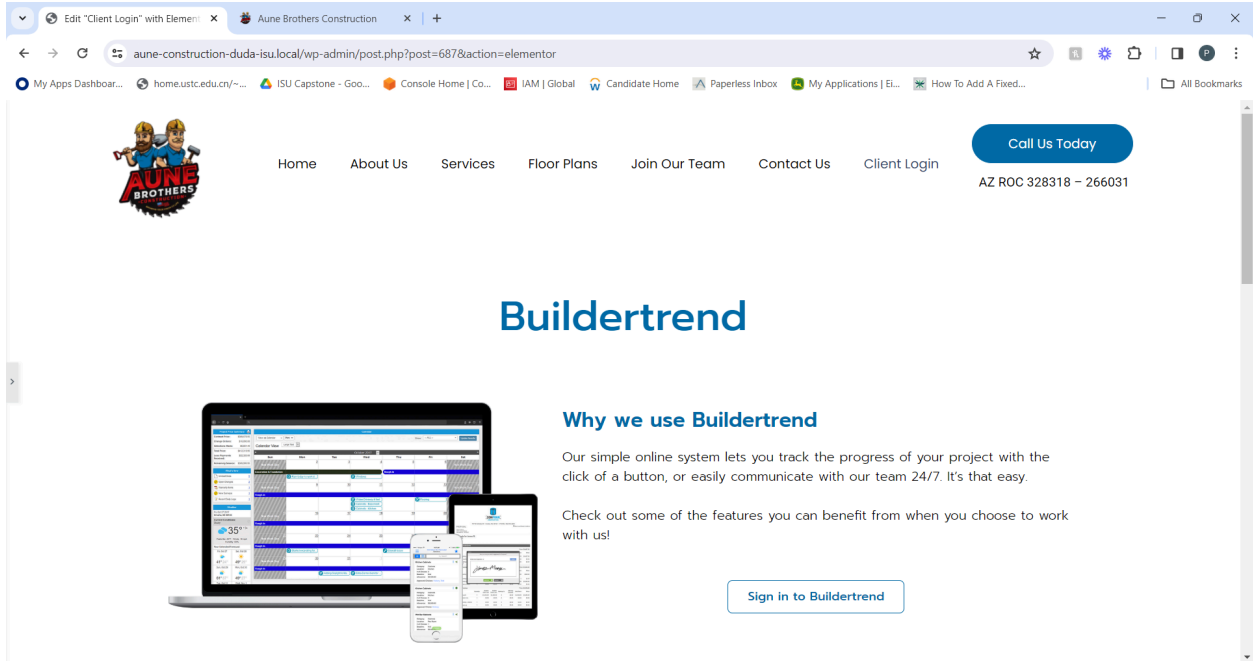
Edit "Client Login" with Element ×
Aune Brothers Construction ×
+

aune-construction-duda-isu.local/wp-admin/post.php?post=687&action=elementor

My Apps Dashboar... home.ustc.edu.cn/~... ISU Capstone - Goo... Console Home | Co... IAM | Global Candidate Home Paperless Inbox My Applications | Ei... How To Add A Fixed... All Bookmarks

AUNE BROTHERS CONSTRUCTION

Home About Us Services Floor Plans Join Our Team Contact Us Client Login

Call Us Today

AZ ROC 328318 – 266031

Buildertrend

Why we use Buildertrend

Our simple online system lets you track the progress of your project with the click of a button, or easily communicate with our team 24/7. It's that easy.

Check out some of the features you can benefit from when you choose to work with us!

Sign in to Buildertrend